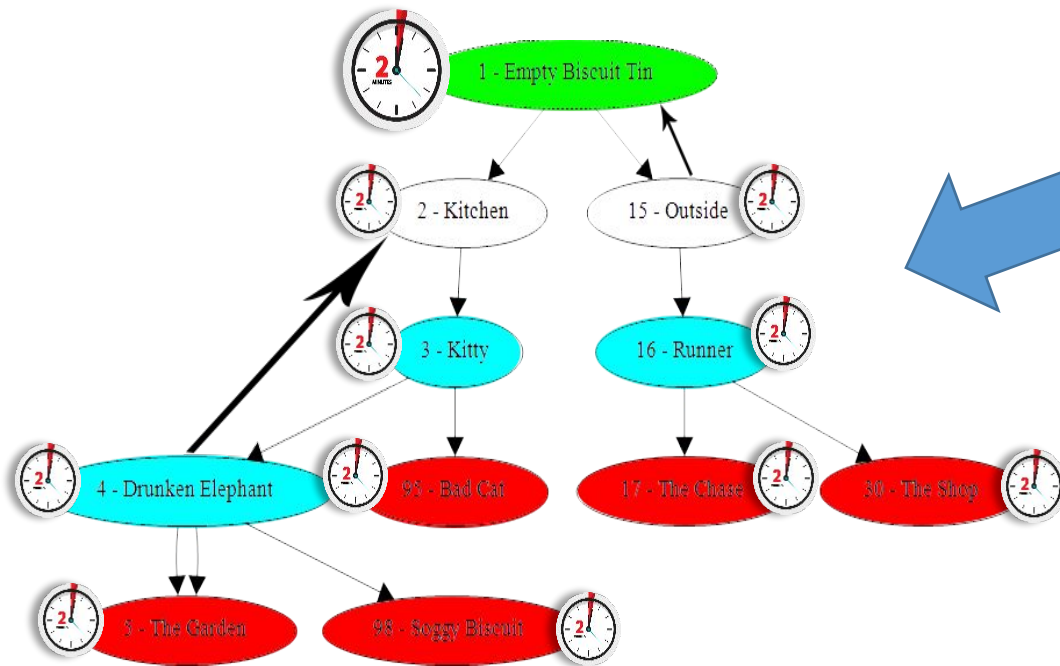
2 MINUTES

1 - Empty Biscuit Tin

2

2 - Kitchen

15 - Outside

2

2

3 - Kitty

16 - Runner

2

2

2

4 - Drunken Elephant

2

99 - Bad Cat

17 - The Chase

2

30 - The Shop

2

2

5 - The Garden

98 - Soggy Biscuit

2